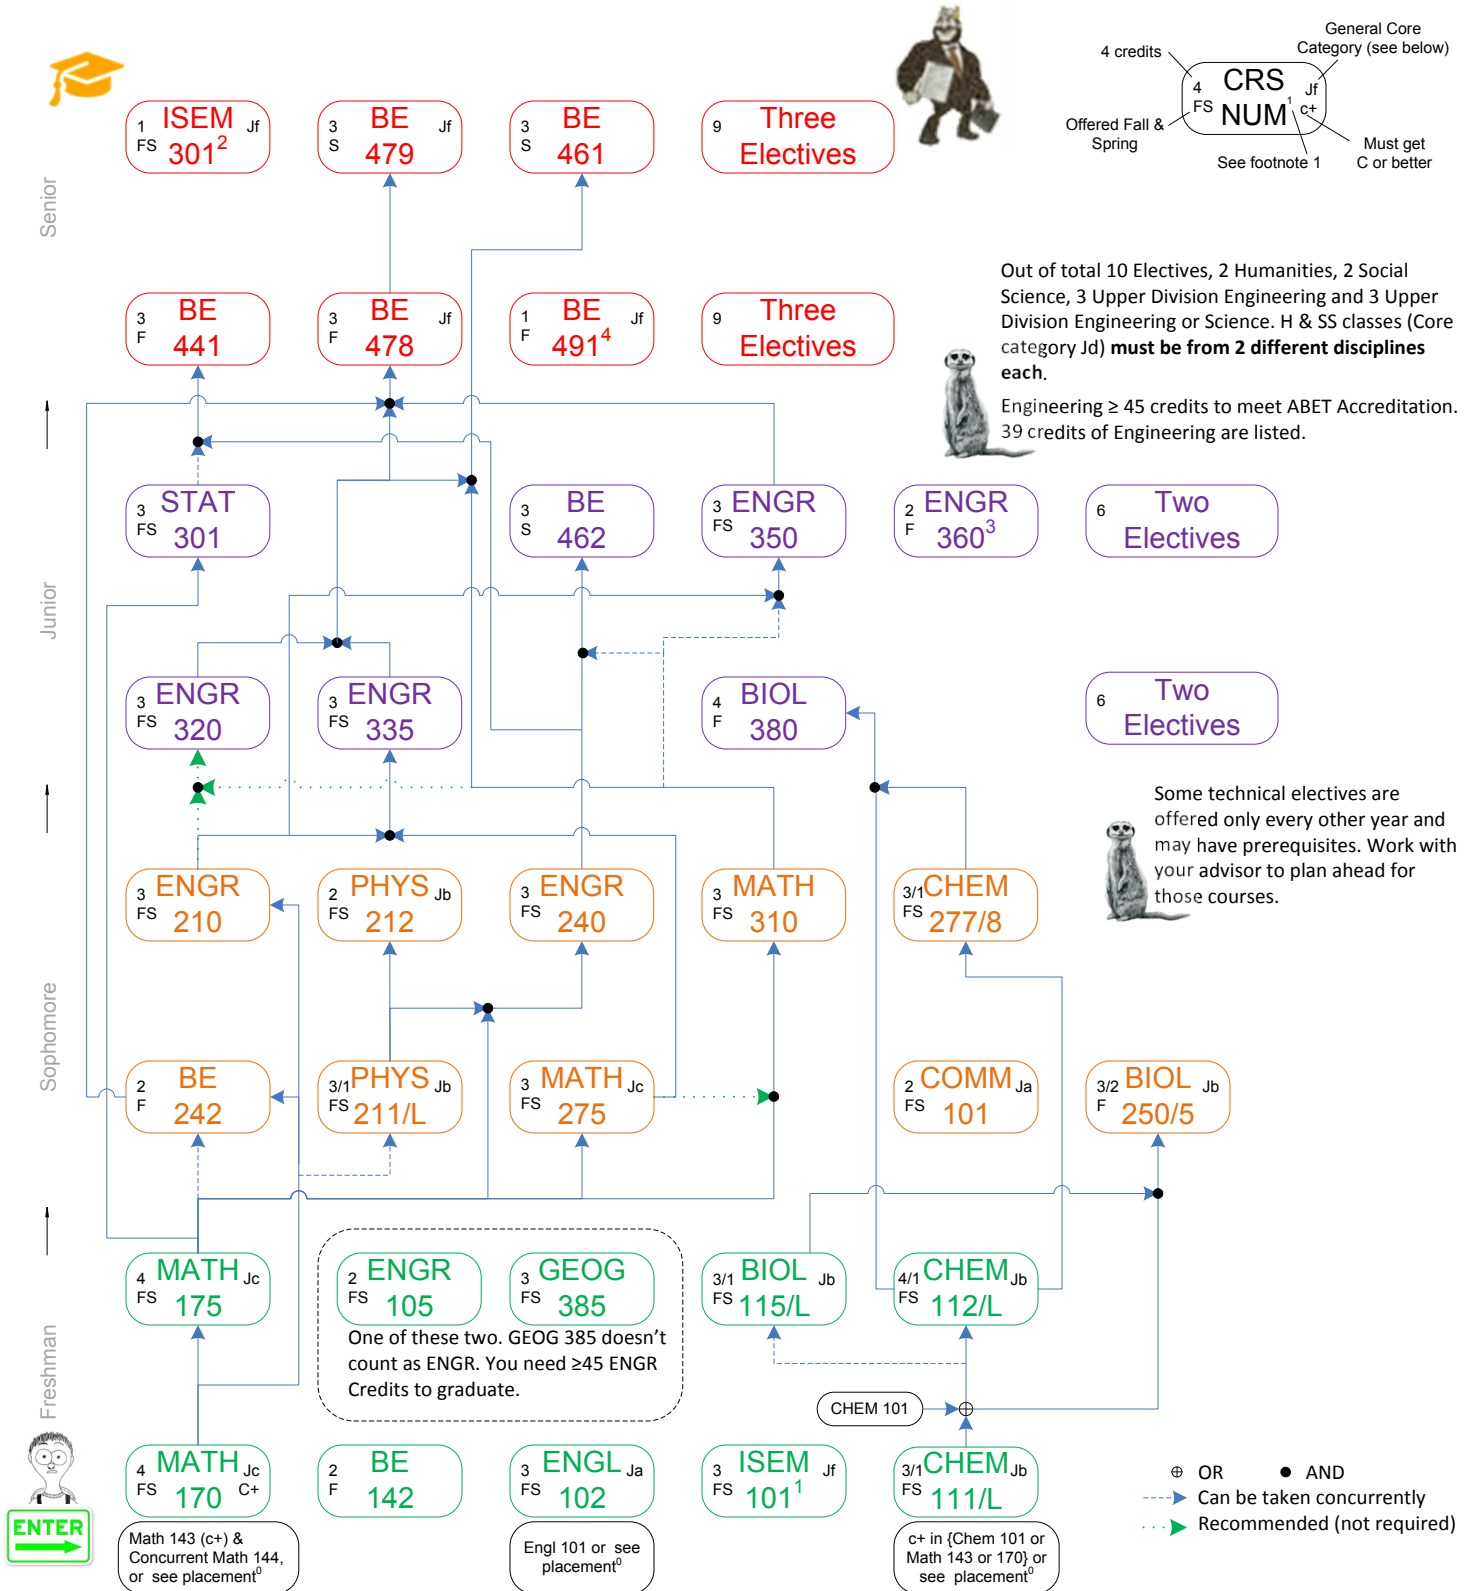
4 credits
General Core Category (see below)
4 FS CRS NUM$^1$ Jf c+
Offered Fall & Spring
See footnote 1
Must get C or better

Senior

1 FS ISEM 301$^2$ Jf
3 S BE 479 Jf
3 S BE 461
9 Three Electives

3 F BE 441
3 F BE 478 Jf
1 F BE 491$^4$ Jf
9 Three Electives

Out of total 10 Electives, 2 Humanities, 2 Social Science, 3 Upper Division Engineering and 3 Upper Division Engineering or Science. H & SS classes (Core category Jd) **must be from 2 different disciplines each**.

Engineering ≥ 45 credits to meet ABET Accreditation. 39 credits of Engineering are listed.

Junior

3 FS STAT 301
3 S BE 462
3 FS ENGR 350
2 F ENGR 360$^3$
6 Two Electives

3 FS ENGR 320
3 FS ENGR 335
4 F BIOL 380
6 Two Electives

Some technical electives are offered only every other year and may have prerequisites. Work with your advisor to plan ahead for those courses.

Sophomore

3 FS ENGR 210
2 FS PHYS 212 Jb
3 FS ENGR 240
3 FS MATH 310
3/1 FS CHEM 277/8

2 F BE 242
3/1 FS PHYS 211/L Jb
3 FS MATH 275 Jc
2 FS COMM 101 Ja
3/2 F BIOL 250/5 Jb

Freshman

4 FS MATH 175 Jc
2 FS ENGR 105
3 FS GEOG 385
One of these two. GEOG 385 doesn't count as ENGR. You need ≥45 ENGR Credits to graduate.
3/1 FS BIOL 115/L Jb
4/1 FS CHEM 112/L Jb

CHEM 101

4 FS MATH 170 Jc C+
2 F BE 142
3 FS ENGL 102 Ja
3 FS ISEM 101$^1$ Jf
3/1 FS CHEM 111/L Jb

ENTER

Math 143 (c+) & Concurrent Math 144, or see placement$^0$
Engl 101 or see placement$^0$
c+ in {Chem 101 or Math 143 or 170} or see placement$^0$

⊕ OR ● AND
Can be taken concurrently
Recommended (not required)